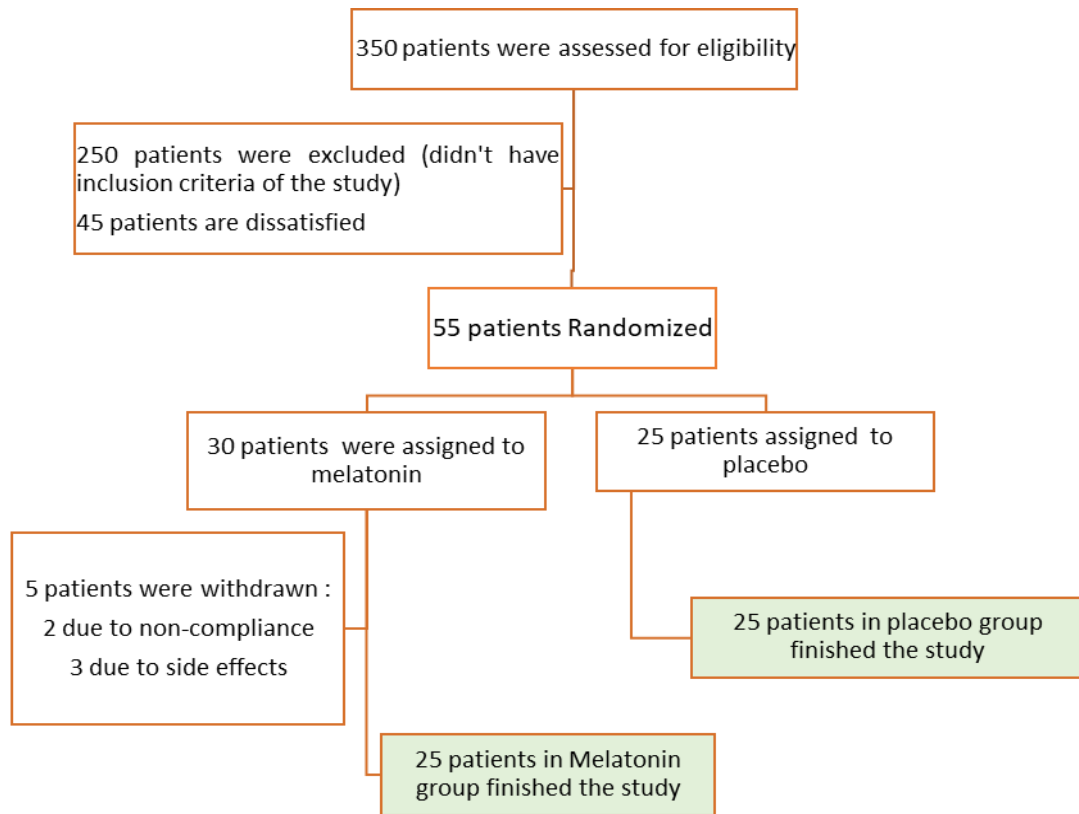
350 patients were assessed for eligibility

250 patients were excluded (didn't have inclusion criteria of the study)

45 patients are dissatisfied

55 patients Randomized

30 patients were assigned to melatonin

25 patients assigned to placebo

5 patients were withdrawn :
2 due to non-compliance
3 due to side effects

25 patients in placebo group finished the study

25 patients in Melatonin group finished the study